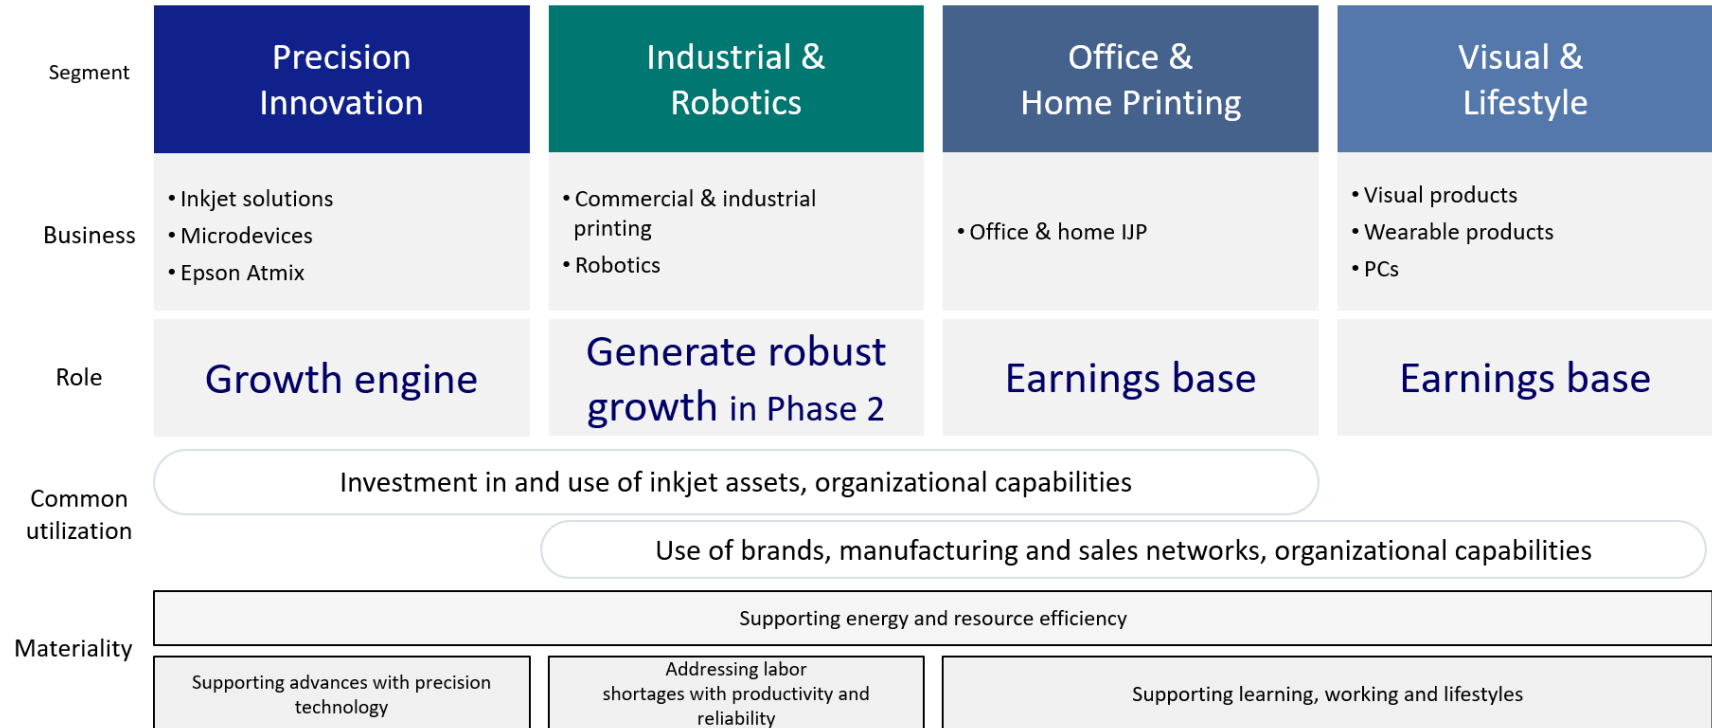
| Segment | Precision Innovation | Industrial & Robotics | Office & Home Printing | Visual & Lifestyle |
|---|---|---|---|---|
| Business | • Inkjet solutions<br>• Microdevices<br>• Epson Atmix | • Commercial & industrial printing<br>• Robotics | • Office & home IJP | • Visual products<br>• Wearable products<br>• PCs |
| Role | Growth engine | Generate robust growth in Phase 2 | Earnings base | Earnings base |

Common utilization

Investment in and use of inkjet assets, organizational capabilities

Use of brands, manufacturing and sales networks, organizational capabilities

Materiality

Supporting energy and resource efficiency

Supporting advances with precision technology

Addressing labor shortages with productivity and reliability

Supporting learning, working and lifestyles